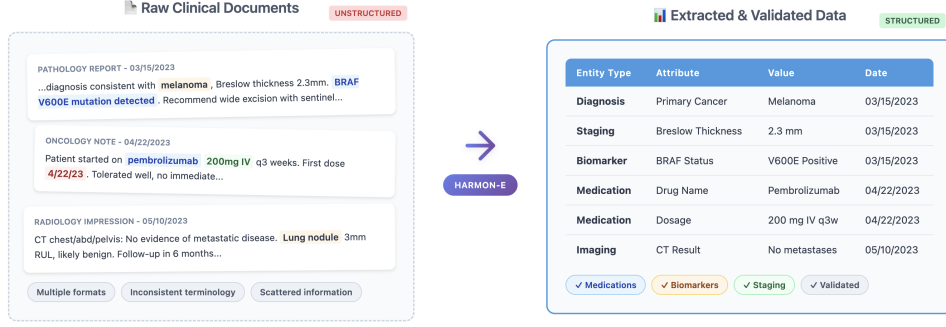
📄 Raw Clinical Documents UNSTRUCTURED

PATHOLOGY REPORT - 03/15/2023
...diagnosis consistent with melanoma , Breslow thickness 2.3mm. BRAF V600E mutation detected . Recommend wide excision with sentinel...

ONCOLOGY NOTE - 04/22/2023
Patient started on pembrolizumab 200mg IV q3 weeks. First dose 4/22/23 . Tolerated well, no immediate...

RADIOLOGY IMPRESSION - 05/10/2023
CT chest/abd/pelvis: No evidence of metastatic disease. Lung nodule 3mm RUL, likely benign. Follow-up in 6 months...

Multiple formats | Inconsistent terminology | Scattered information

HARMON-E

📊 Extracted & Validated Data STRUCTURED

| Entity Type | Attribute | Value | Date |
|---|---|---|---|
| Diagnosis | Primary Cancer | Melanoma | 03/15/2023 |
| Staging | Breslow Thickness | 2.3 mm | 03/15/2023 |
| Biomarker | BRAF Status | V600E Positive | 03/15/2023 |
| Medication | Drug Name | Pembrolizumab | 04/22/2023 |
| Medication | Dosage | 200 mg IV q3w | 04/22/2023 |
| Imaging | CT Result | No metastases | 05/10/2023 |

✓ Medications | ✓ Biomarkers | ✓ Staging | ✓ Validated